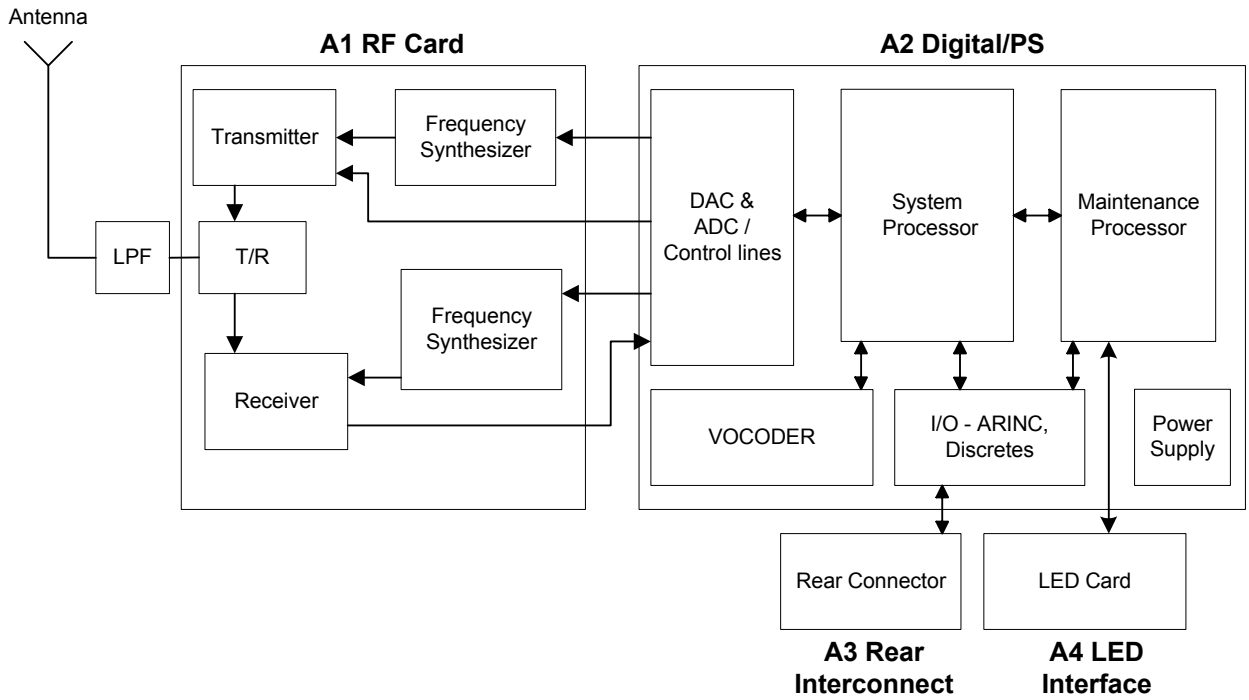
Antenna

A1 RF Card

A2 Digital/PS

Transmitter

Frequency Synthesizer

LPF

T/R

Frequency Synthesizer

Receiver

DAC & ADC / Control lines

System Processor

Maintenance Processor

VOCODER

I/O - ARINC, Discretes

Power Supply

Rear Connector

LED Card

A3 Rear Interconnect

A4 LED Interface